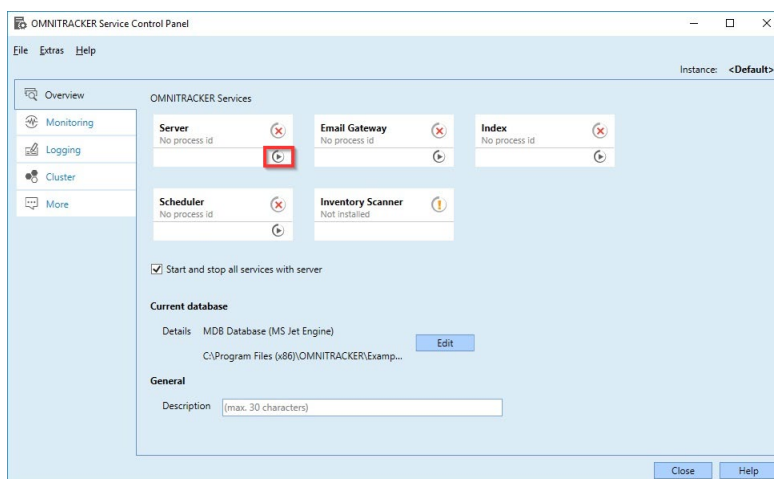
OMNITRACKER Service Control Panel

File Extras Help

Instance: <Default>

Overview
Monitoring
Logging
Cluster
More

OMNITRACKER Services

Server
No process id

Email Gateway
No process id

Index
No process id

Scheduler
No process id

Inventory Scanner
Not installed

Start and stop all services with server

Current database

Details MDB Database (MS Jet Engine)

C:\Program Files (x86)\OMNITRACKER\Examp...

Edit

General

Description (max. 30 characters)

Close Help